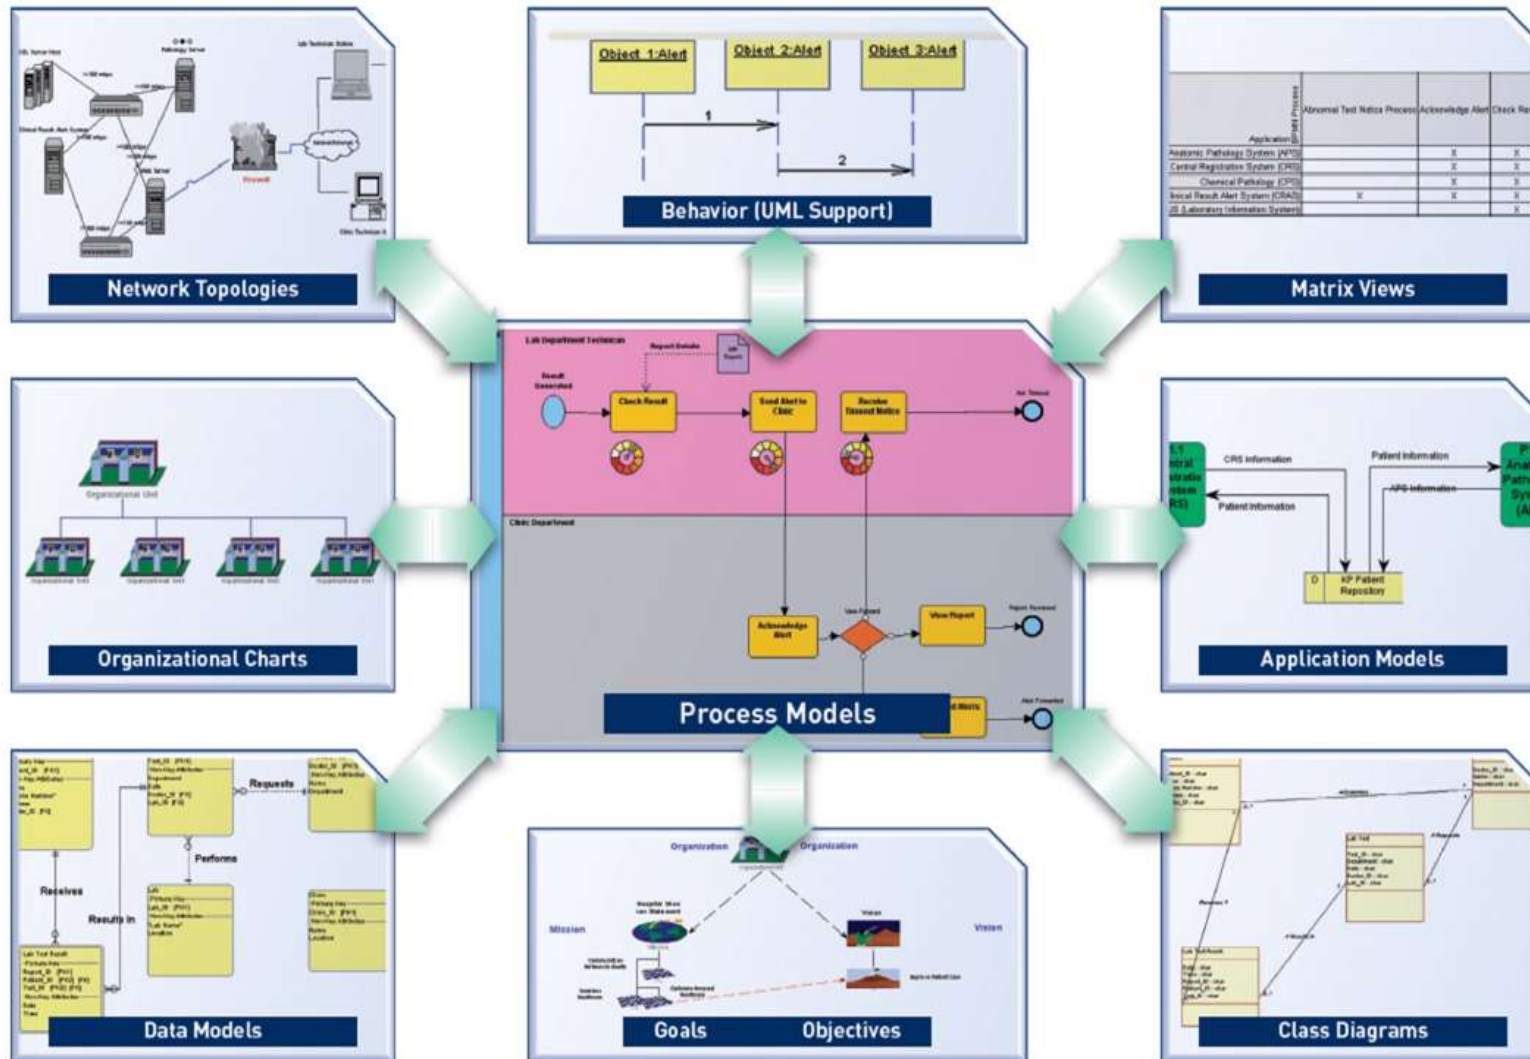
Network Topologies

Firewall

Object 1:Alert
Object 2:Alert
Object 3:Alert
1
2
Behavior (UML Support)

Abnormal Test Notice Process
Acknowledge Alert
Check Re
BPMN Process
Application
Anatomic Pathology System (APS)
Central Registration System (CRS)
Chemical Pathology (CPS)
Critical Result Alert System (CRAS)
LIS (Laboratory Information System)

| | Abnormal Test Notice Process | Acknowledge Alert | Check Re |
|---|---|---|---|
| Anatomic Pathology System (APS) | | X | X |
| Central Registration System (CRS) | | X | X |
| Chemical Pathology (CPS) | | X | X |
| Critical Result Alert System (CRAS) | X | X | X |
| LIS (Laboratory Information System) | | X | X |

Matrix Views

Organizational Unit
Organizational Unit
Organizational Unit
Organizational Unit
Organizational Unit
Organizational Charts

Lab Department Technician
Report Details
Result Generated
Check Result
Send Alert to Clinic
Receive Timeout Notice
Alert Timeout
Clinic Department
Acknowledge Alert
View Report
Report Reviewed
Alert Forwarded
Process Models

CRS Information
Patient Information
Patient Information
APS Information
D
KP Patient Repository
Application Models

Requests
Performs
Receives
Results in
Lab Test Result
Data Models

Organization
Organization
Mission
Vision
Goals
Objectives

Class Diagrams